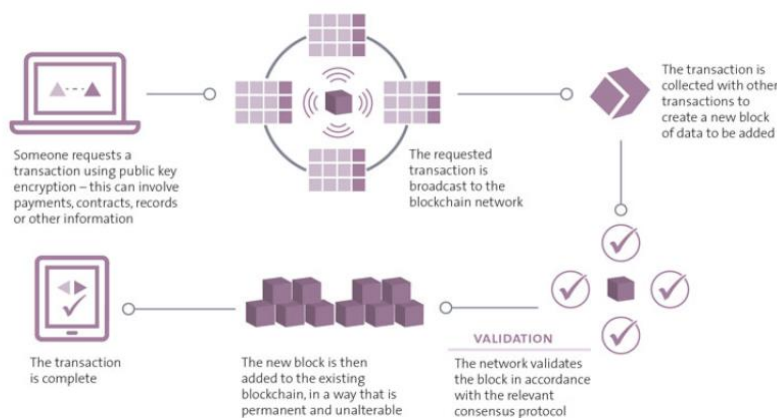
Someone requests a transaction using public key encryption – this can involve payments, contracts, records or other information

The requested transaction is broadcast to the blockchain network

The transaction is collected with other transactions to create a new block of data to be added

VALIDATION

The network validates the block in accordance with the relevant consensus protocol

The new block is then added to the existing blockchain, in a way that is permanent and unalterable

The transaction is complete